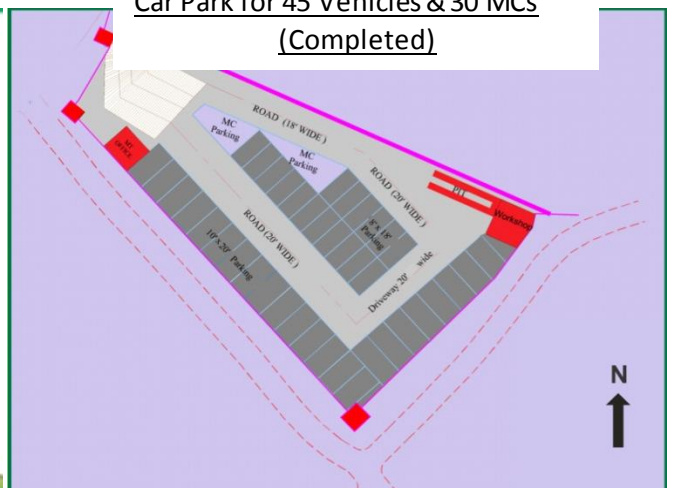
Car Park for 45 Vehicles & 30 MCs (Completed)

MT OFFICE

ROAD (18' WIDE)

MC Parking

MC Parking

ROAD (20' WIDE)

PIT

Workshop

ROAD (20' WIDE)

10' x 20' Parking

9' x 18' Parking

Driveway 20' wide

N